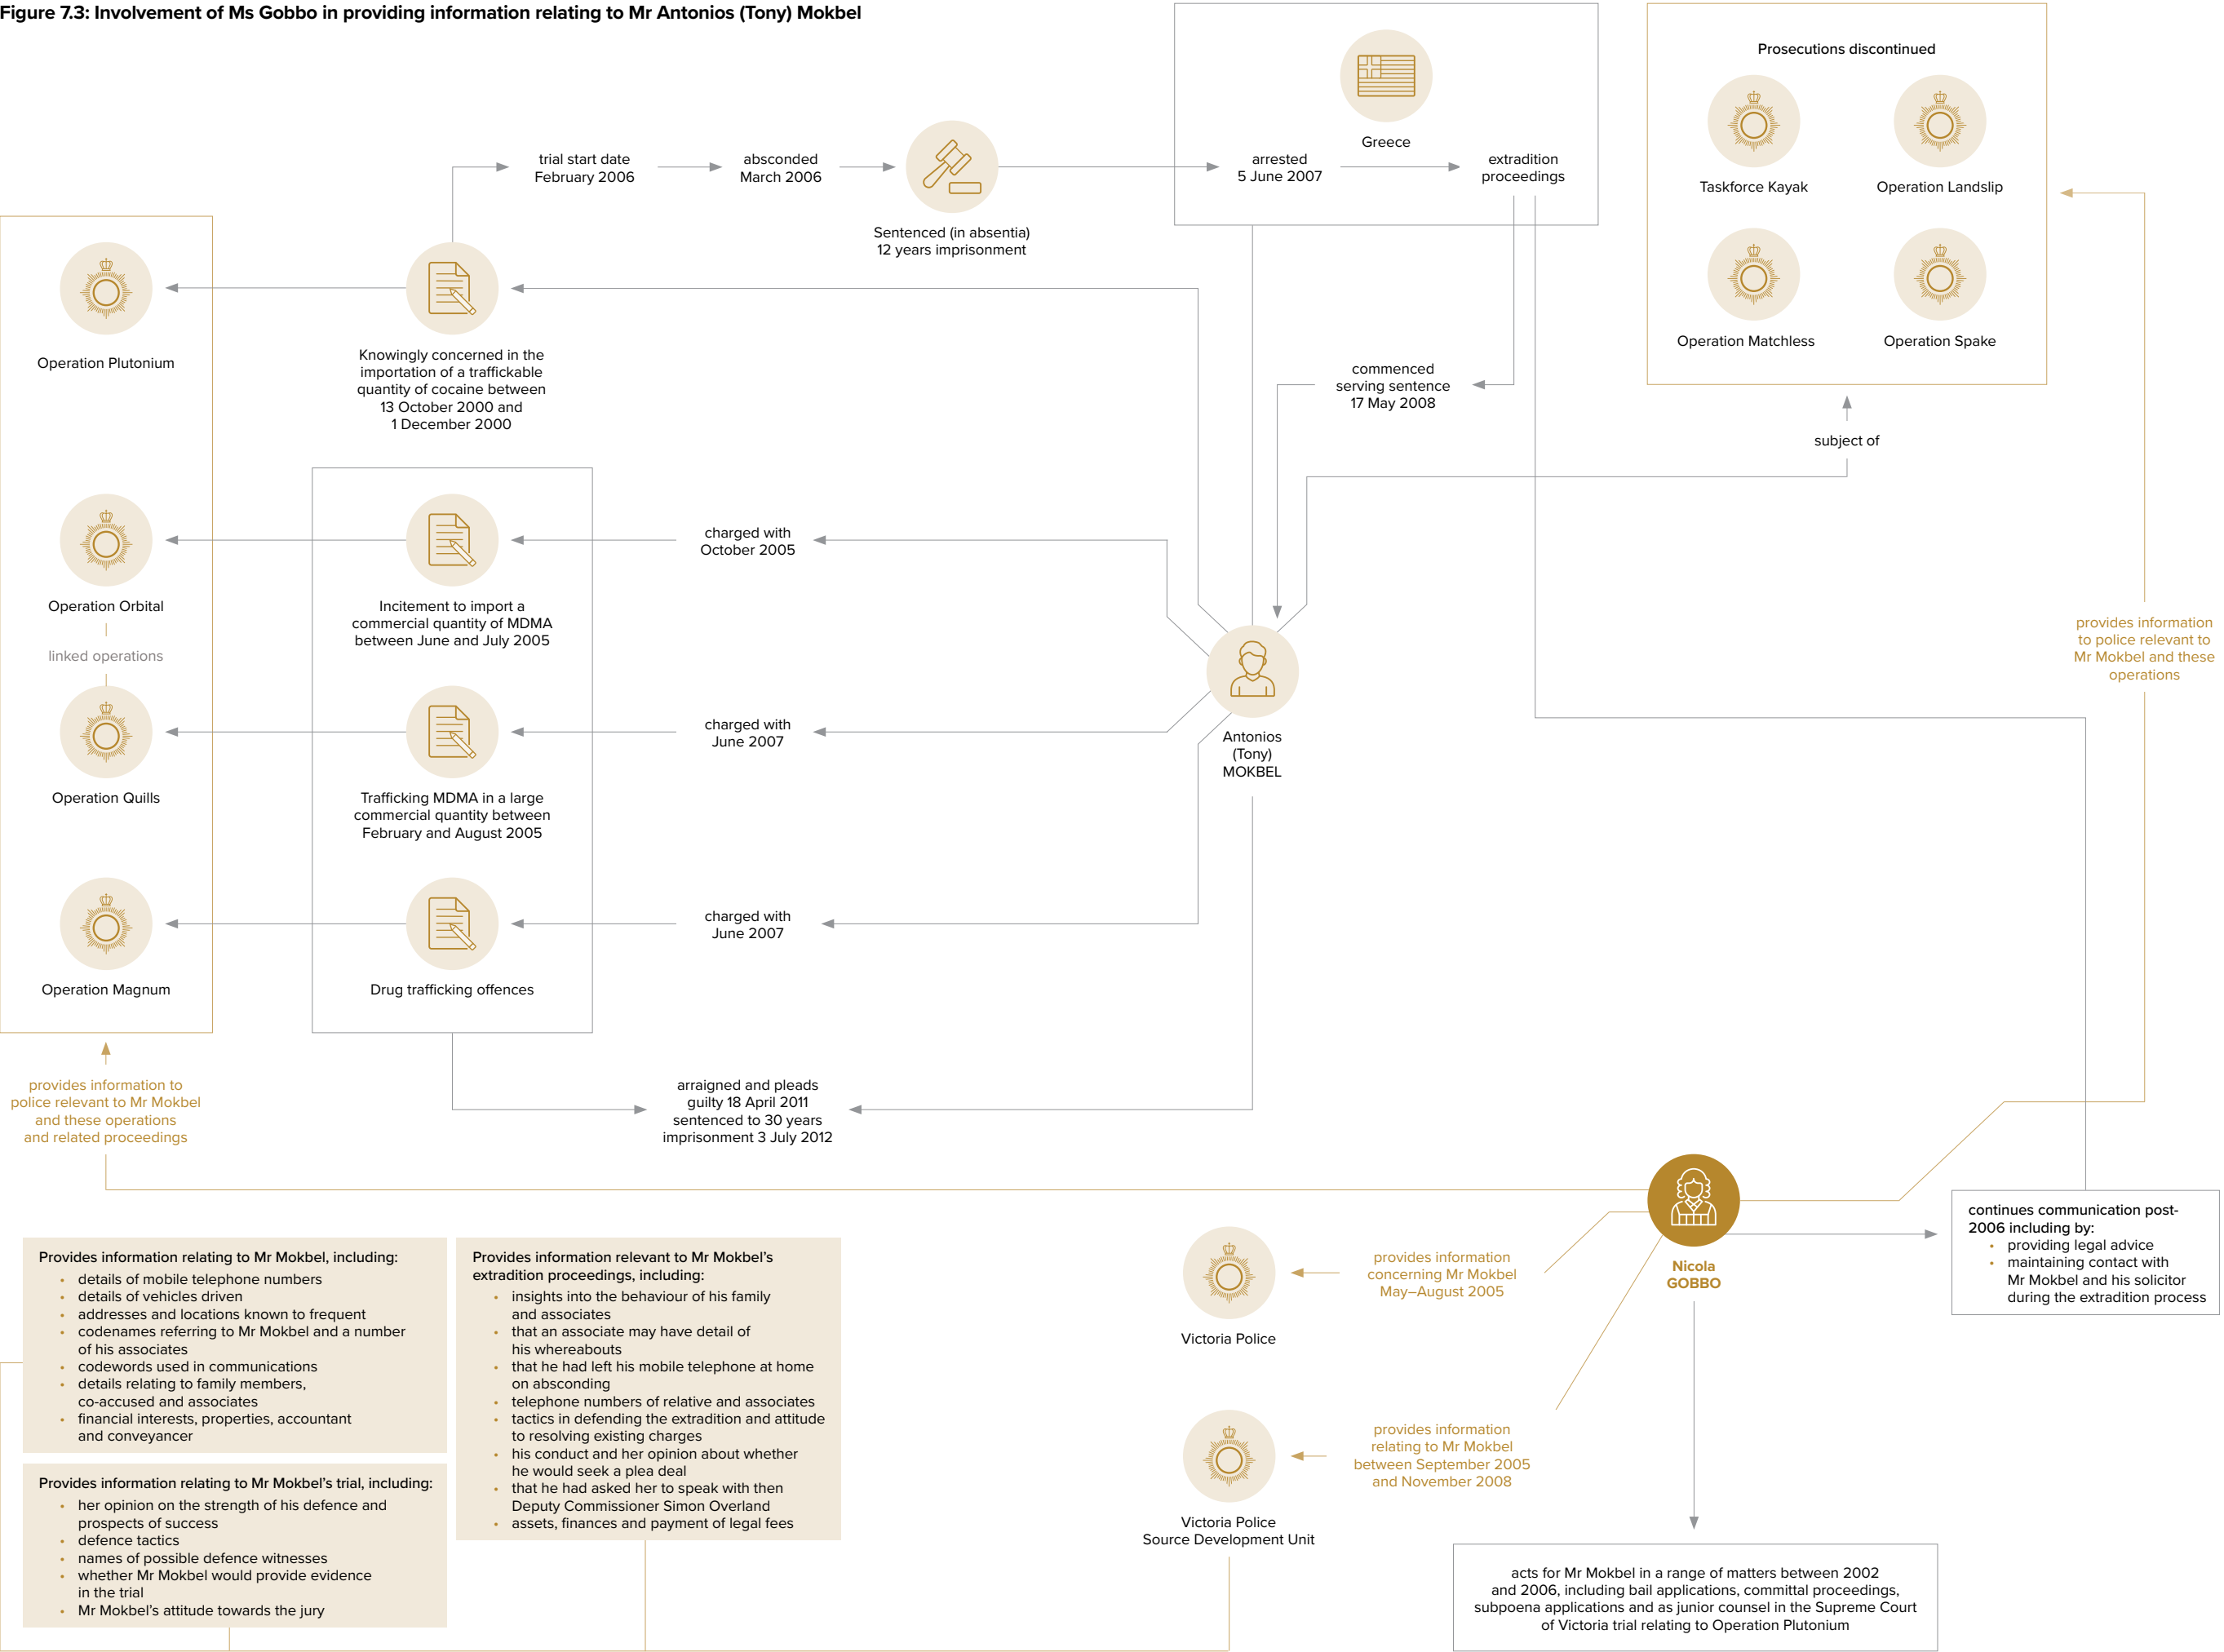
Figure 7.3: Involvement of Ms Gobbo in providing information relating to Mr Antonios (Tony) Mokbel

trial start date February 2006

absconded March 2006

Sentenced (in absentia) 12 years imprisonment

Greece

arrested 5 June 2007

extradition proceedings

Prosecutions discontinued

Taskforce Kayak

Operation Landslip

Operation Matchless

Operation Spake

Operation Plutonium

Knowingly concerned in the importation of a traffickable quantity of cocaine between 13 October 2000 and 1 December 2000

commenced serving sentence 17 May 2008

subject of

Operation Orbital

linked operations

Operation Quills

Operation Magnum

Incitement to import a commercial quantity of MDMA between June and July 2005

charged with October 2005

Trafficking MDMA in a large commercial quantity between February and August 2005

charged with June 2007

Drug trafficking offences

charged with June 2007

Antonios (Tony) MOKBEL

provides information to police relevant to Mr Mokbel and these operations

provides information to police relevant to Mr Mokbel and these operations and related proceedings

arraigned and pleads guilty 18 April 2011 sentenced to 30 years imprisonment 3 July 2012

Nicola GOBBO

continues communication post-2006 including by:
• providing legal advice
• maintaining contact with Mr Mokbel and his solicitor during the extradition process

Provides information relating to Mr Mokbel, including:
• details of mobile telephone numbers
• details of vehicles driven
• addresses and locations known to frequent
• codenames referring to Mr Mokbel and a number of his associates
• codewords used in communications
• details relating to family members, co-accused and associates
• financial interests, properties, accountant and conveyancer

Provides information relevant to Mr Mokbel's extradition proceedings, including:
• insights into the behaviour of his family and associates
• that an associate may have detail of his whereabouts
• that he had left his mobile telephone at home on absconding
• telephone numbers of relative and associates
• tactics in defending the extradition and attitude to resolving existing charges
• his conduct and her opinion about whether he would seek a plea deal
• that he had asked her to speak with then Deputy Commissioner Simon Overland
• assets, finances and payment of legal fees

Provides information relating to Mr Mokbel's trial, including:
• her opinion on the strength of his defence and prospects of success
• defence tactics
• names of possible defence witnesses
• whether Mr Mokbel would provide evidence in the trial
• Mr Mokbel's attitude towards the jury

Victoria Police

provides information concerning Mr Mokbel May–August 2005

Victoria Police Source Development Unit

provides information relating to Mr Mokbel between September 2005 and November 2008

acts for Mr Mokbel in a range of matters between 2002 and 2006, including bail applications, committal proceedings, subpoena applications and as junior counsel in the Supreme Court of Victoria trial relating to Operation Plutonium